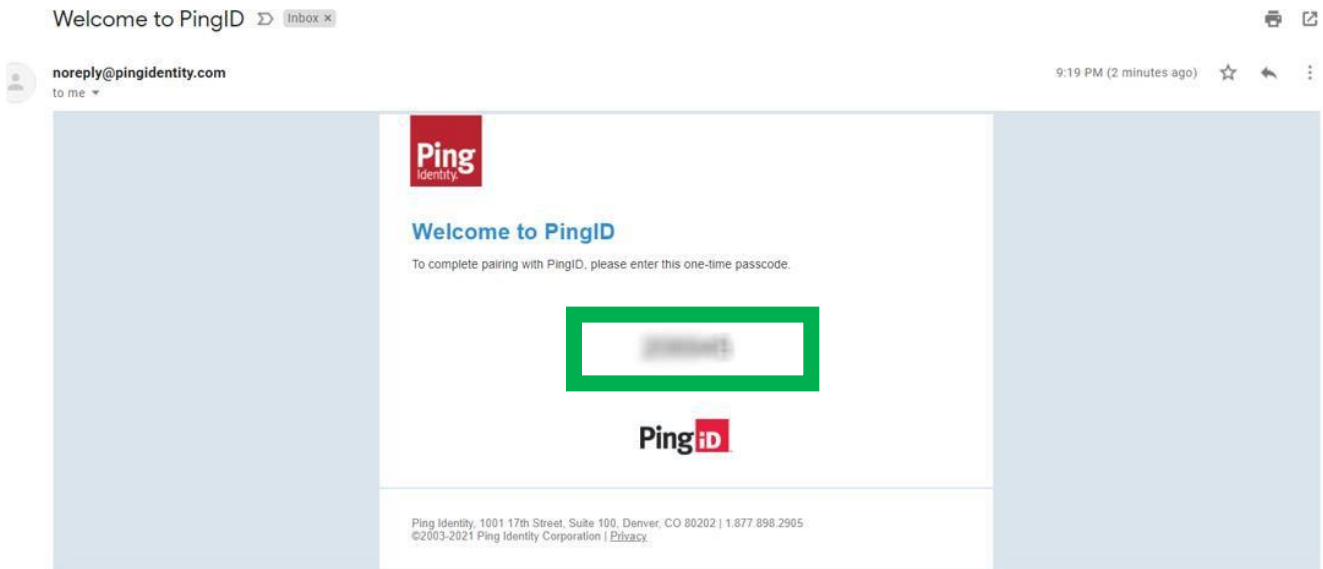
Welcome to PingID Inbox ×

noreply@pingidentity.com
to me

9:19 PM (2 minutes ago)

Ping Identity.

Welcome to PingID

To complete pairing with PingID, please enter this one-time passcode.

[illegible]

PingiD

Ping Identity, 1001 17th Street, Suite 100, Denver, CO 80202 | 1.877.898.2905
©2003-2021 Ping Identity Corporation | Privacy